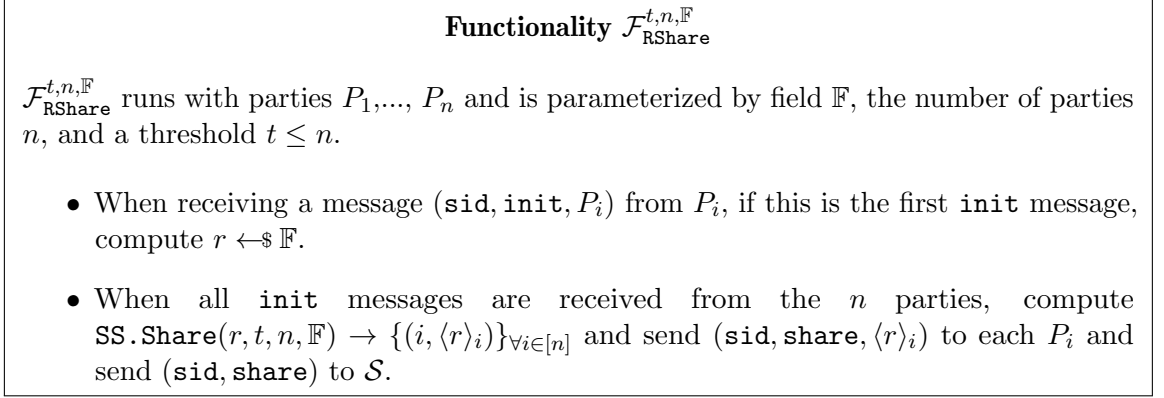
**Functionality $\mathcal{F}_{\texttt{RShare}}^{t,n,\mathbb{F}}$**

$\mathcal{F}_{\texttt{RShare}}^{t,n,\mathbb{F}}$ runs with parties $P_1$,..., $P_n$ and is parameterized by field $\mathbb{F}$, the number of parties $n$, and a threshold $t \leq n$.

- When receiving a message $(\texttt{sid}, \texttt{init}, P_i)$ from $P_i$, if this is the first $\texttt{init}$ message, compute $r \leftarrow\!\$\, \mathbb{F}$.

- When all $\texttt{init}$ messages are received from the $n$ parties, compute $\texttt{SS.Share}(r, t, n, \mathbb{F}) \rightarrow \{(i, \langle r \rangle_i)\}_{\forall i \in [n]}$ and send $(\texttt{sid}, \texttt{share}, \langle r \rangle_i)$ to each $P_i$ and send $(\texttt{sid}, \texttt{share})$ to $\mathcal{S}$.